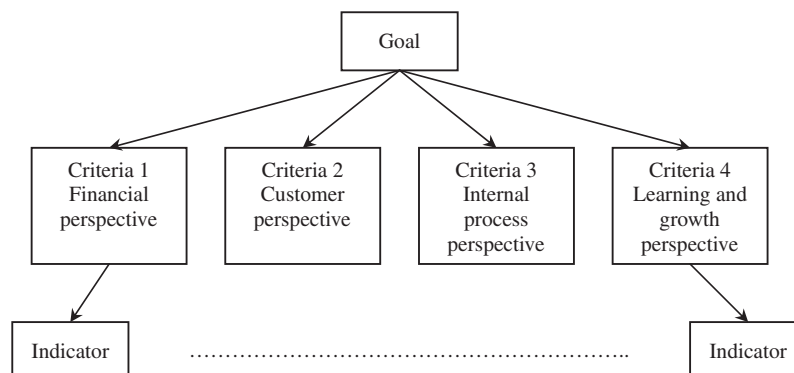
Goal

Criteria 1
Financial
perspective

Criteria 2
Customer
perspective

Criteria 3
Internal
process
perspective

Criteria 4
Learning and
growth
perspective

Indicator ……………………………………………………….. Indicator